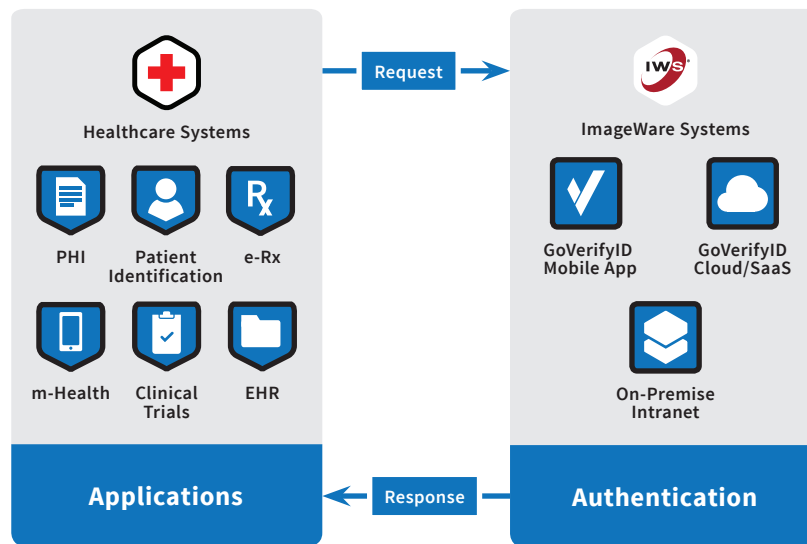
Healthcare Systems

PHI

Patient Identification

e-Rx

m-Health

Clinical Trials

EHR

Applications

Request

Response

IWS

ImageWare Systems

GoVerifyID Mobile App

GoVerifyID Cloud/SaaS

On-Premise Intranet

Authentication